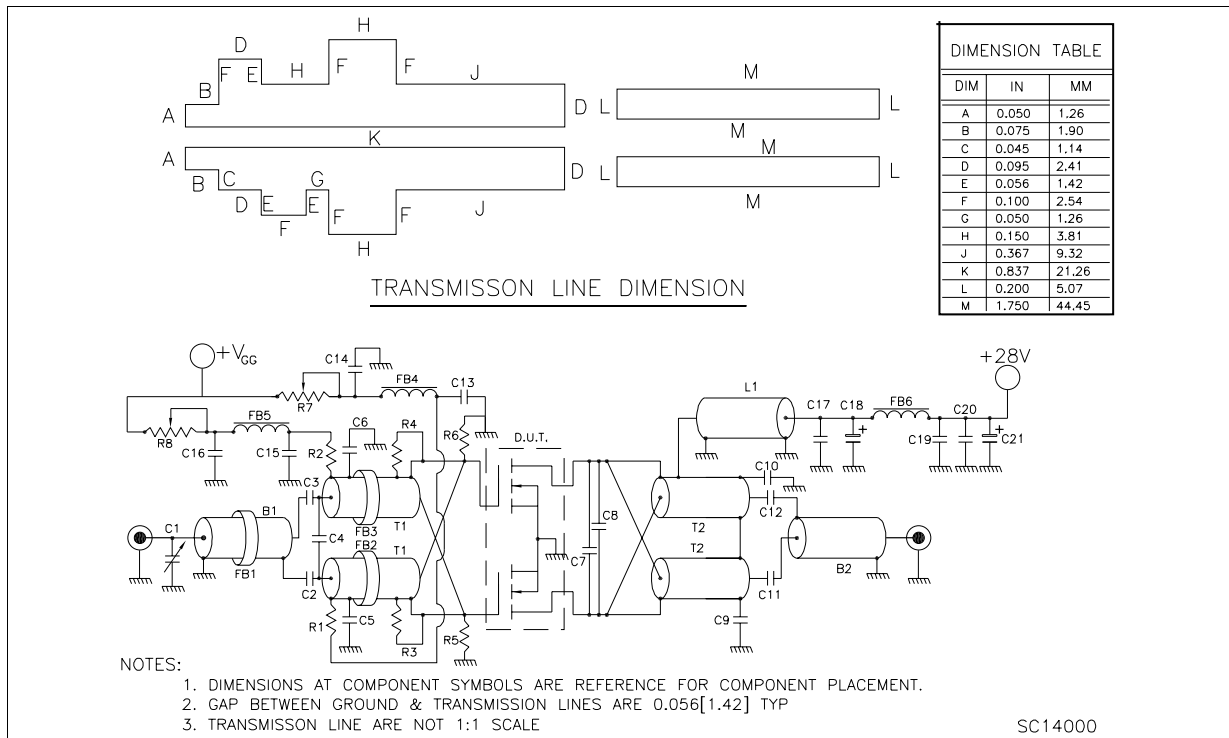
H
D
B F E H F F J
A D L
K
A
B C G
D E E F F J
F
H

M
L L
M
M
L L
M

TRANSMISSON LINE DIMENSION

DIMENSION TABLE

| DIM | IN | MM |
|---|---|---|
| A | 0.050 | 1.26 |
| B | 0.075 | 1.90 |
| C | 0.045 | 1.14 |
| D | 0.095 | 2.41 |
| E | 0.056 | 1.42 |
| F | 0.100 | 2.54 |
| G | 0.050 | 1.26 |
| H | 0.150 | 3.81 |
| J | 0.367 | 9.32 |
| K | 0.837 | 21.26 |
| L | 0.200 | 5.07 |
| M | 1.750 | 44.45 |

$+V_{GG}$
C14
FB4
C13
R7
R8
FB5
C6
R4
C16
C15
R2
R6
D.U.T.
C3
FB3
T1
B1
C1
FB1
C4
FB2
T1
C2
R1
C5
R3
R5
C8
C7
L1
+28V
C17 C18 FB6 C20
C19 C21
C10
C12
T2
T2
B2
C11
C9

NOTES:
1. DIMENSIONS AT COMPONENT SYMBOLS ARE REFERENCE FOR COMPONENT PLACEMENT.
2. GAP BETWEEN GROUND & TRANSMISSION LINES ARE 0.056[1.42] TYP
3. TRANSMISSON LINE ARE NOT 1:1 SCALE

SC14000